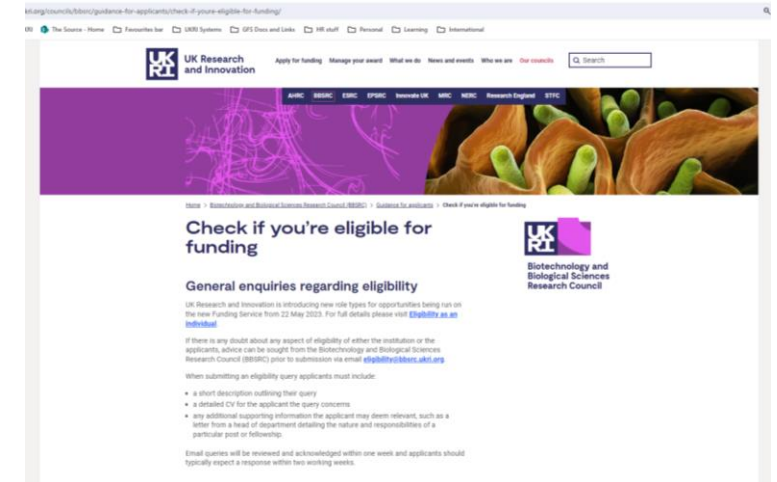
ukri.org/councils/bbsrc/guidance-for-applicants/check-if-youre-eligible-for-funding/

The Source - Home  Favourites bar  UKRI Systems  GFS Docs and Links  HR stuff  Personal  Learning  International

UK Research and Innovation

Apply for funding  Manage your award  What we do  News and events  Who we are  Our councils  Search

AHRC  BBSRC  ESRC  EPSRC  Innovate UK  MRC  NERC  Research England  STFC

Home > Biotechnology and Biological Sciences Research Council (BBSRC) > Guidance for applicants > Check if you're eligible for funding

Check if you're eligible for funding

Biotechnology and Biological Sciences Research Council

General enquiries regarding eligibility

UK Research and Innovation is introducing new role types for opportunities being run on the new Funding Service from 22 May 2023. For full details please visit Eligibility as an individual

If there is any doubt about any aspect of eligibility of either the institution or the applicants, advice can be sought from the Biotechnology and Biological Sciences Research Council (BBSRC) prior to submission via email eligibility@bbsrc.ukri.org

When submitting an eligibility query applicants must include:

- a short description outlining their query
- a detailed CV for the applicant the query concerns
- any additional supporting information the applicant may deem relevant, such as a letter from a head of department detailing the nature and responsibilities of a particular post or fellowship.

Email queries will be reviewed and acknowledged within one week and applicants should typically expect a response within two working weeks.